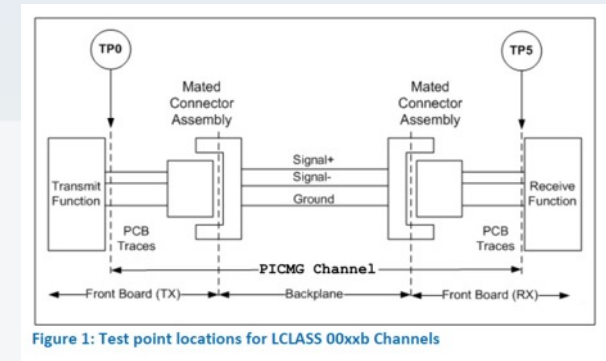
TP0

TP5

Mated Connector Assembly

Mated Connector Assembly

Transmit Function

Signal+

Signal-

Ground

Receive Function

PCB Traces

PCB Traces

PICMG Channel

Front Board (TX)

Backplane

Front Board (RX)

Figure 1: Test point locations for LCLASS 00xxb Channels